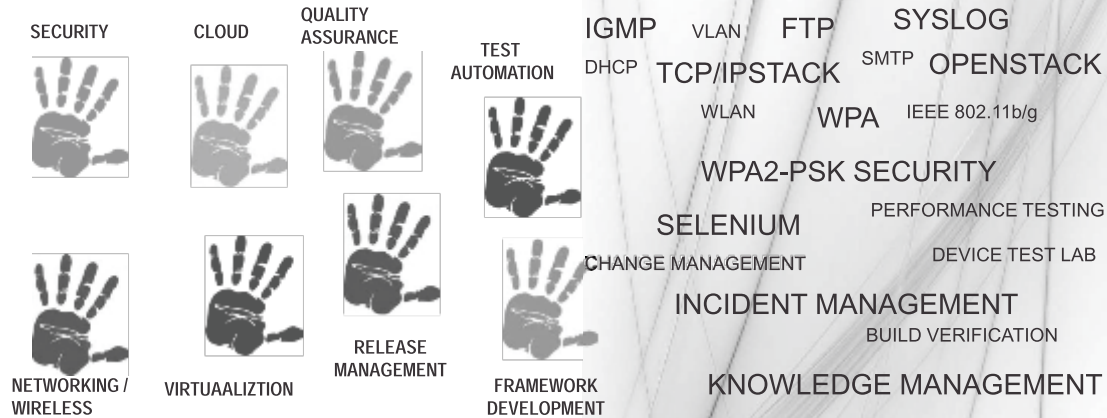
SECURITY

CLOUD

QUALITY ASSURANCE

TEST AUTOMATION

NETWORKING / WIRELESS

VIRTUAALIZTION

RELEASE MANAGEMENT

FRAMEWORK DEVELOPMENT

IGMP VLAN FTP SYSLOG

DHCP TCP/IPSTACK SMTP OPENSTACK

WLAN WPA IEEE 802.11b/g

WPA2-PSK SECURITY

SELENIUM PERFORMANCE TESTING

CHANGE MANAGEMENT DEVICE TEST LAB

INCIDENT MANAGEMENT

BUILD VERIFICATION

KNOWLEDGE MANAGEMENT